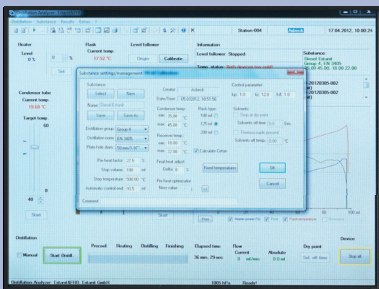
Distillation Analyzer
Station-004
17.04.2012, 16:46

Heater
Level
0 %

Flask
Current temp.
17.50 °C

Level follower
Calibrate

Information:
Level follower: Stopped

Condenser tube:
Current temp.
16.00 °C
Target temp.

Substance settings management

Substance
Select
New
Save

Distillation group: Group 4
Distillation norm: EN 3405
Flask type

Pre-heat factor
Stop volume
Stop temperature
Automatic control level

Center
Date/Time: 20.12.2012 16:57:08

Condenser temp.
Flask type

Receiver temp.

Final boil reflect

Control parameter

Optimize

OK
Cancel

Comment

Substance:
Diesel Extract

Start
Start

Distillation
Manual
Start Distill.

Preced.
Heating
Distilling
Finishing
Elapsed time:
Flow
Dry point
Device:
Stop all

Distillation Analyzer
Ready!